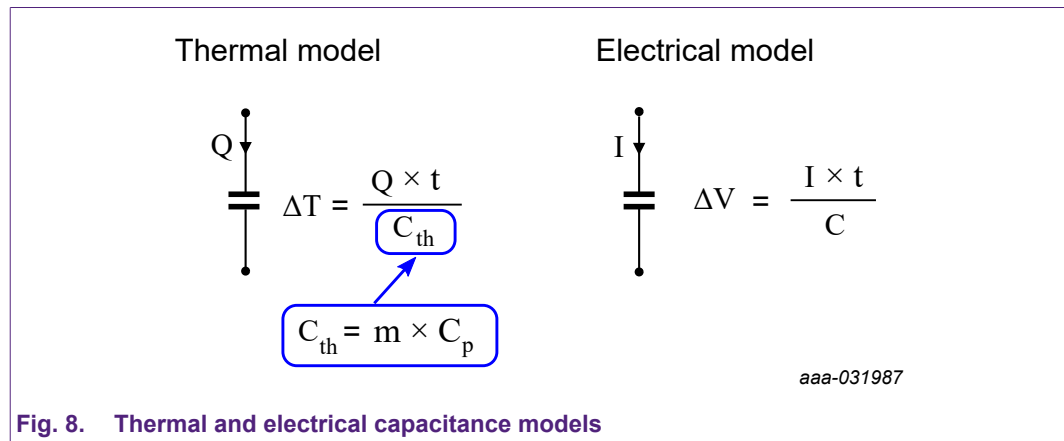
Thermal model

Electrical model

Q

$\Delta T = \frac{Q \times t}{C_{th}}$

$C_{th} = m \times C_p$

I

$\Delta V = \frac{I \times t}{C}$

aaa-031987

Fig. 8. Thermal and electrical capacitance models